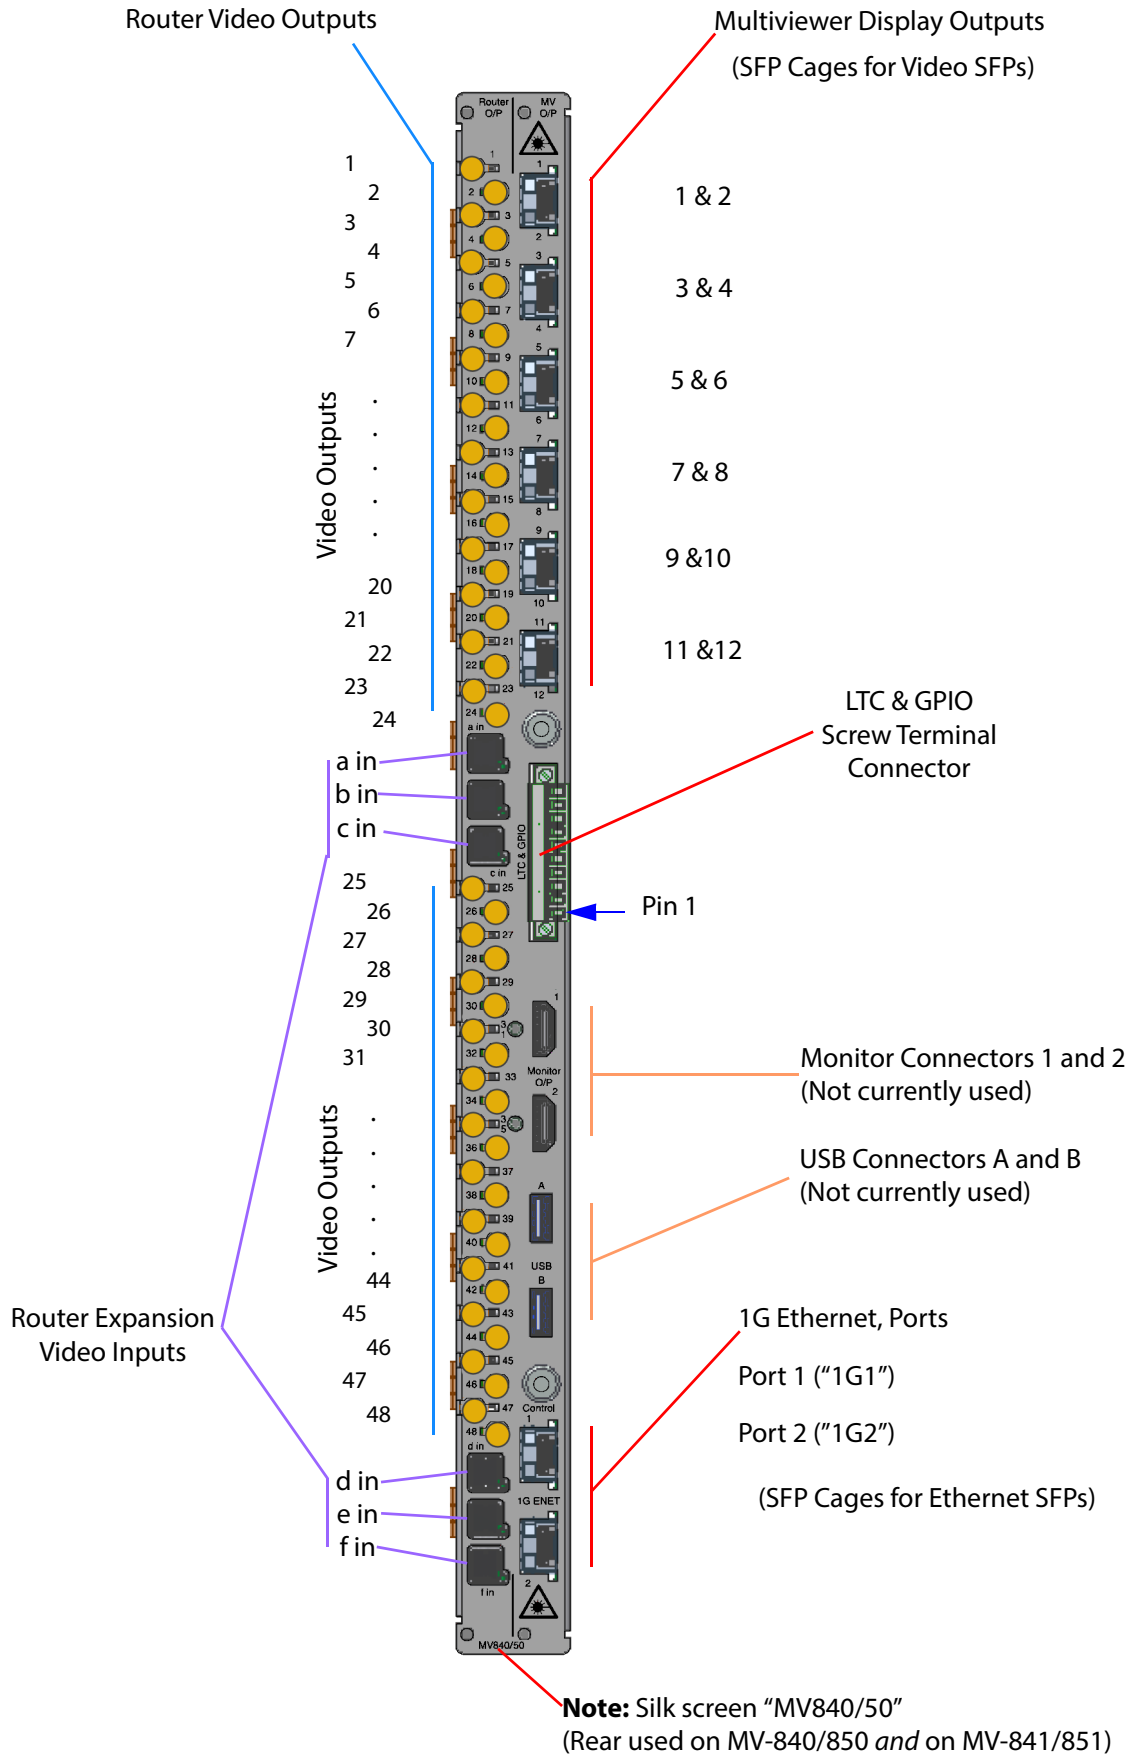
Router Video Outputs

Multiviewer Display Outputs
(SFP Cages for Video SFPs)

Router O/P

MV O/P

1
2
3
4
5
6
7
.
.
.
.
.
20
21
22
23
24

Video Outputs

1 & 2
3 & 4
5 & 6
7 & 8
9 &10
11 &12

1 2 3 4 5 6 7 8 9 10 11 12 13 14 15 16 17 18 19 20 21 22 23 24

a in
b in
c in

LTC & GPIO

LTC & GPIO
Screw Terminal
Connector

Pin 1

25
26
27
28
29
30
31
.
.
.
.
.
44
45
46
47
48

Video Outputs

Monitor O/P

Monitor Connectors 1 and 2
(Not currently used)

USB Connectors A and B
(Not currently used)

A
USB
B

Router Expansion
Video Inputs

Control

1G Ethernet, Ports
Port 1 (“1G1”)
Port 2 (”1G2”)
(SFP Cages for Ethernet SFPs)

1G ENET

d in
e in
f in

MV840/50

**Note:** Silk screen “MV840/50”
(Rear used on MV-840/850 *and* on MV-841/851)